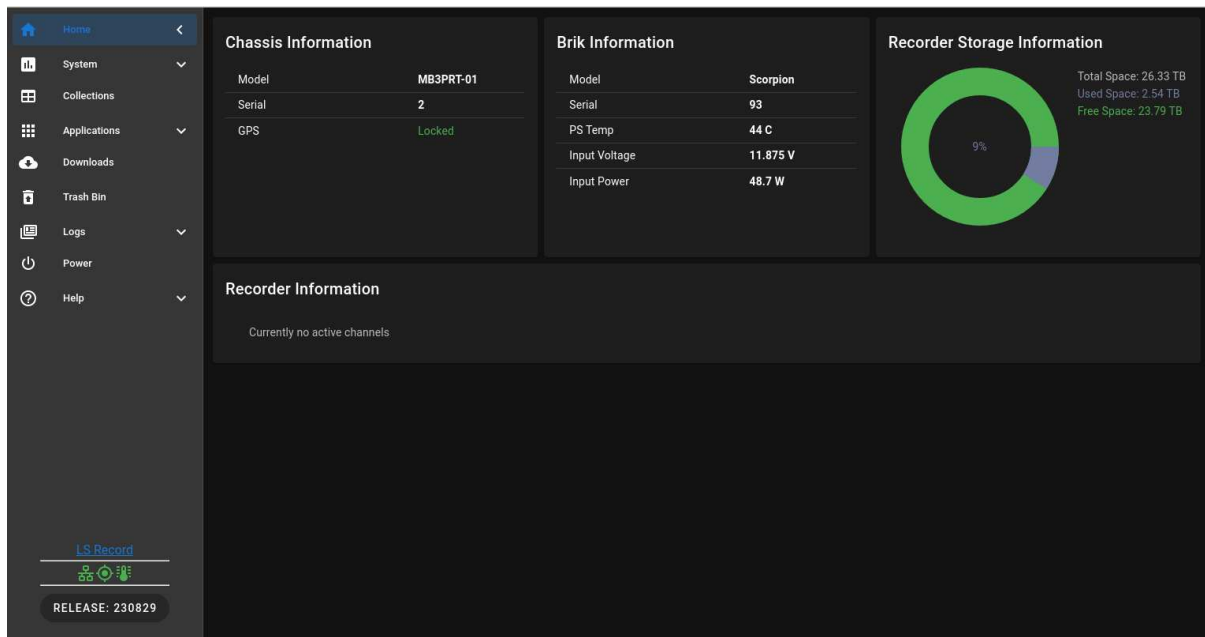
Home

System

Collections

Applications

Downloads

Trash Bin

Logs

Power

Help

LS Record

RELEASE: 230829

Chassis Information

| Model | MB3PRT-01 |
|---|---|
| Serial | 2 |
| GPS | Locked |

Brik Information

| Model | Scorpion |
|---|---|
| Serial | 93 |
| PS Temp | 44 C |
| Input Voltage | 11.875 V |
| Input Power | 48.7 W |

Recorder Storage Information

9%

Total Space: 26.33 TB
Used Space: 2.54 TB
Free Space: 23.79 TB

Recorder Information

Currently no active channels